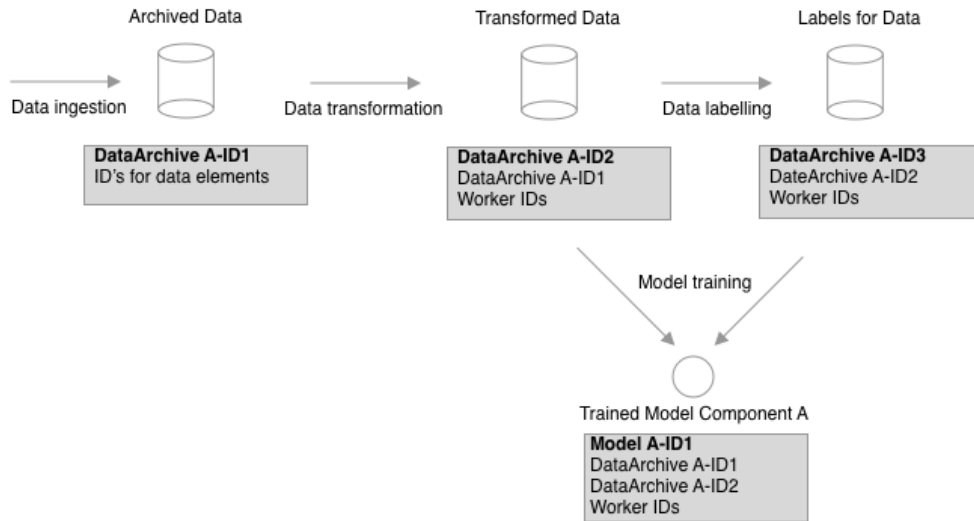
Archived Data

Transformed Data

Labels for Data

Data ingestion

Data transformation

Data labelling

**DataArchive A-ID1**
ID's for data elements

**DataArchive A-ID2**
DataArchive A-ID1
Worker IDs

**DataArchive A-ID3**
DateArchive A-ID2
Worker IDs

Model training

Trained Model Component A

**Model A-ID1**
DataArchive A-ID1
DataArchive A-ID2
Worker IDs